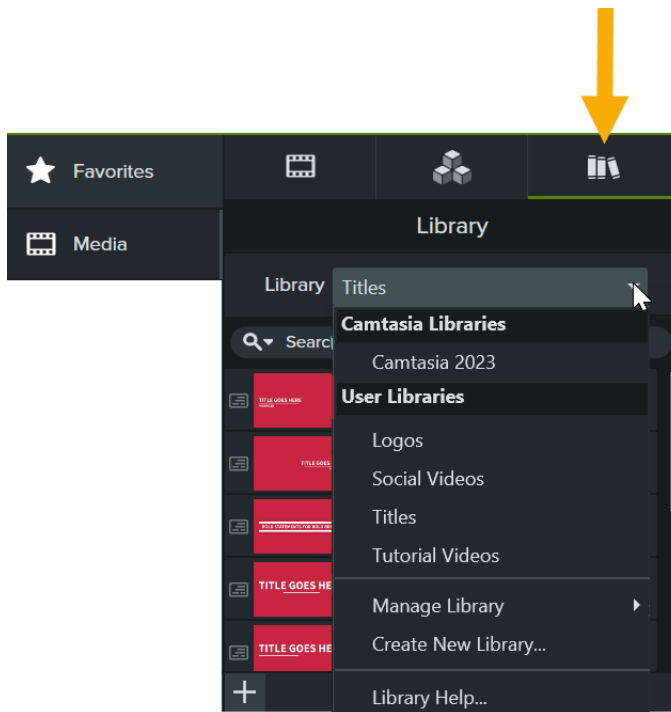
Favorites

Media

Library

Library Titles

Search

Camtasia Libraries

Camtasia 2023

User Libraries

Logos

Social Videos

Titles

Tutorial Videos

Manage Library

Create New Library...

Library Help...

TITLE GOES HERE

TITLE GOES

BOLD STATEMENTS FOR BOLD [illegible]

TITLE GOES HE

TITLE GOES HE